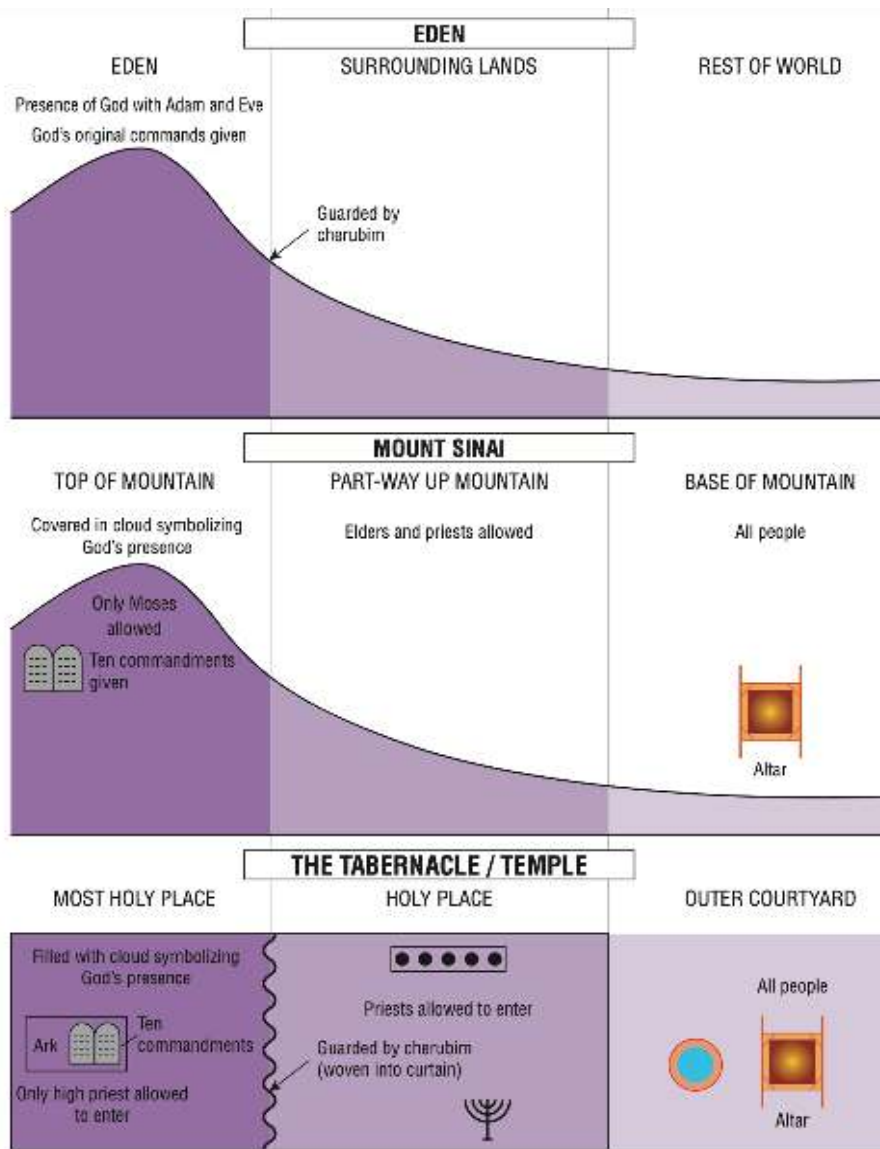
EDEN

EDEN

Presence of God with Adam and Eve

God's original commands given

SURROUNDING LANDS

Guarded by cherubim

REST OF WORLD

MOUNT SINAI

TOP OF MOUNTAIN

Covered in cloud symbolizing God's presence

Only Moses allowed

Ten commandments given

PART-WAY UP MOUNTAIN

Elders and priests allowed

BASE OF MOUNTAIN

All people

Altar

THE TABERNACLE / TEMPLE

MOST HOLY PLACE

Filled with cloud symbolizing God's presence

Ark

Ten commandments

Only high priest allowed to enter

HOLY PLACE

Priests allowed to enter

Guarded by cherubim (woven into curtain)

OUTER COURTYARD

All people

Altar